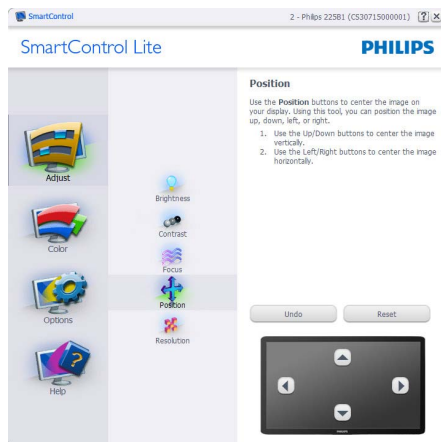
SmartControl

2 - Philips 225B1 (CS30715000001) ? X

SmartControl Lite

PHILIPS

Position

Use the Position buttons to center the image on your display. Using this tool, you can position the image up, down, left, or right.

1. Use the Up/Down buttons to center the image vertically.
2. Use the Left/Right buttons to center the image horizontally.

Adjust

Brightness

Contrast

Color

Focus

Options

Position

Resolution

Undo

Reset

Help

PHILIPS